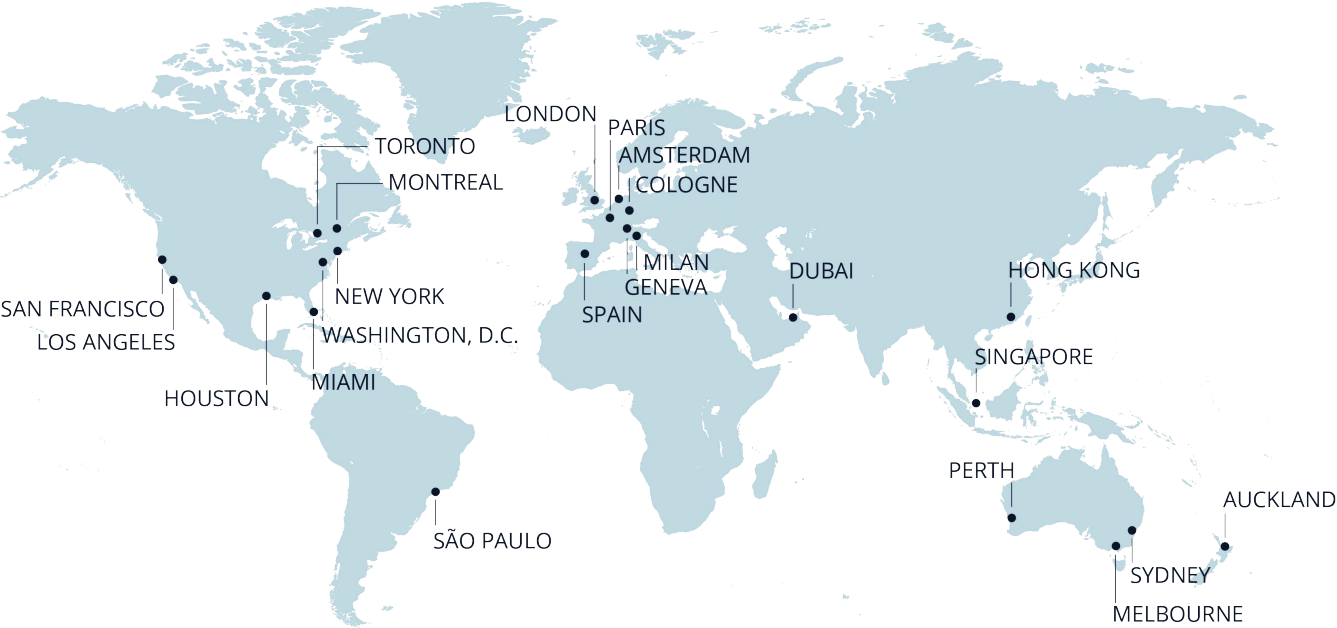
LONDON
PARIS
AMSTERDAM
COLOGNE
TORONTO
MONTREAL
MILAN
GENEVA
DUBAI
HONG KONG
NEW YORK
SAN FRANCISCO
LOS ANGELES
WASHINGTON, D.C.
SPAIN
SINGAPORE
MIAMI
HOUSTON
PERTH
AUCKLAND
SÃO PAULO
SYDNEY
MELBOURNE